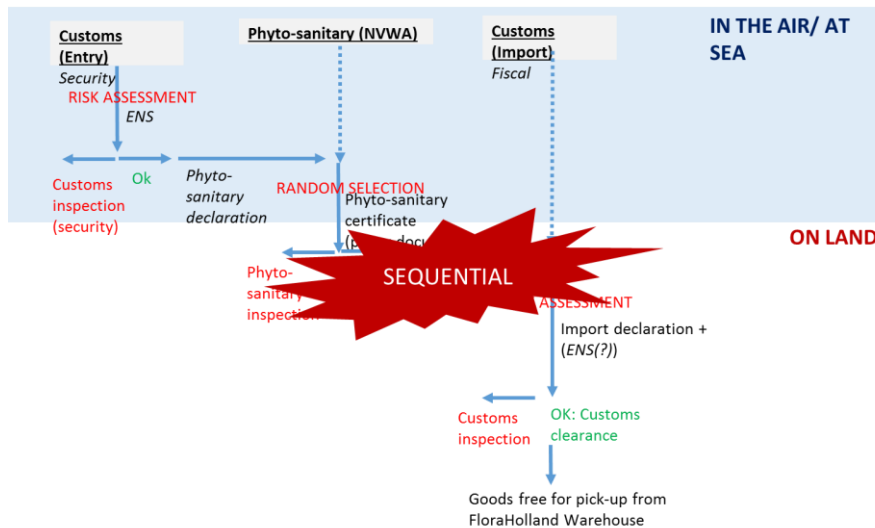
Customs (Entry)
Security
RISK ASSESSMENT
ENS

Phyto-sanitary (NVWA)

Customs (Import)
Fiscal

IN THE AIR/ AT SEA

Customs inspection (security)

Ok

Phyto-sanitary declaration

RANDOM SELECTION

Phyto-sanitary certificate ([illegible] docu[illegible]

ON LAND

Phyto-sanitary inspection

SEQUENTIAL

ASSESSMENT

Import declaration + (ENS(?))

Customs inspection

OK: Customs clearance

Goods free for pick-up from FloraHolland Warehouse